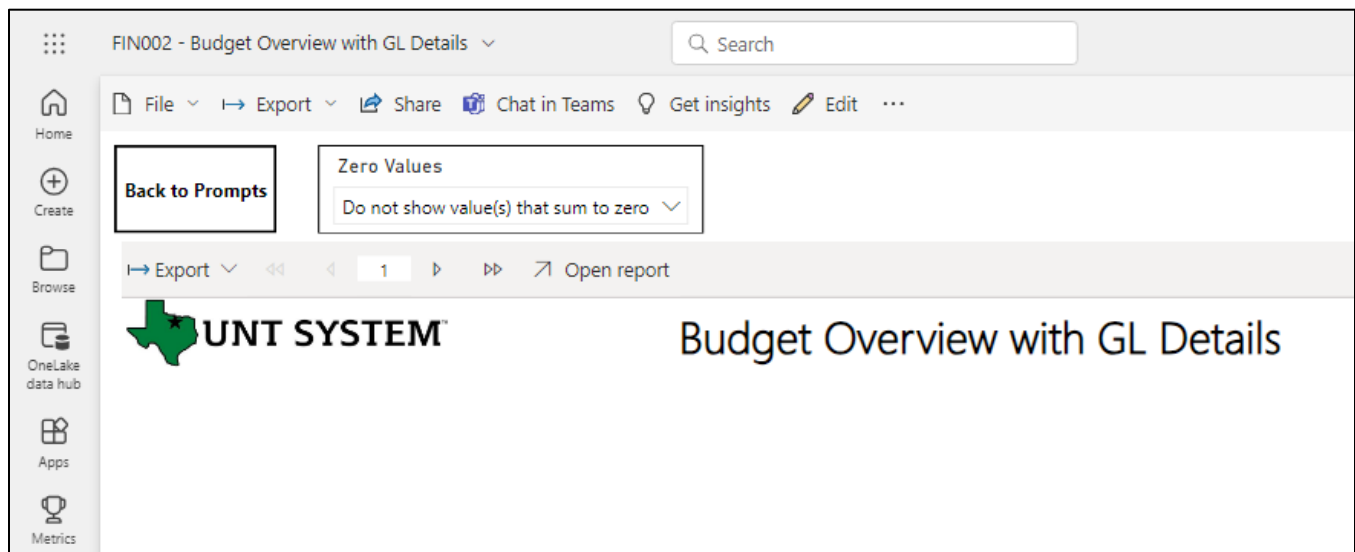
FIN002 - Budget Overview with GL Details

Search

Home

Create

Browse

OneLake data hub

Apps

Metrics

File Export Share Chat in Teams Get insights Edit ···

Back to Prompts

Zero Values

Do not show value(s) that sum to zero

Export 1 Open report

UNT SYSTEM™

Budget Overview with GL Details